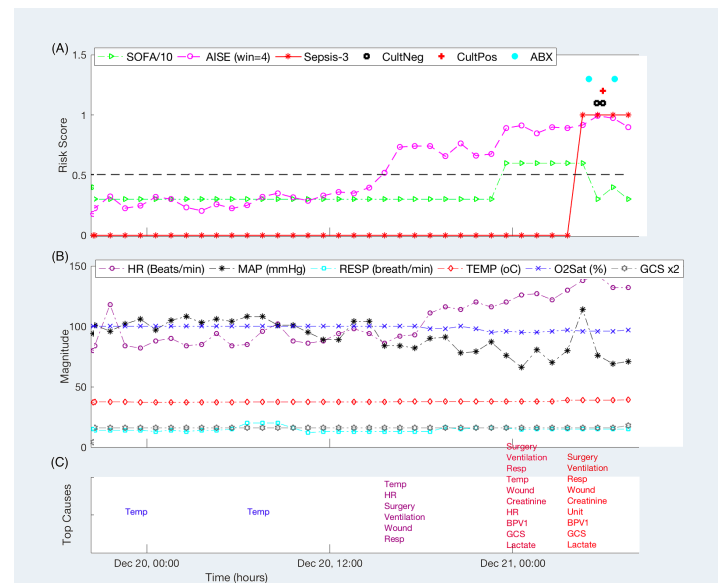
(A)

SOFA/10 AISE (win=4) Sepsis-3 CultNeg CultPos ABX

Risk Score

1.5

1

0.5

0

(B)

HR (Beats/min) MAP (mmHg) RESP (breath/min) TEMP (oC) O2Sat (%) GCS x2

Magnitude

150

100

50

0

(C)

Top Causes

Temp

Temp

Temp
HR
Surgery
Ventilation
Wound
Resp

Surgery
Ventilation
Resp
Temp
Wound
Creatinine
HR
BPV1
GCS
Lactate

Surgery
Ventilation
Resp
Wound
Creatinine
Unit
BPV1
GCS
Lactate

Dec 20, 00:00

Dec 20, 12:00

Dec 21, 00:00

Time (hours)